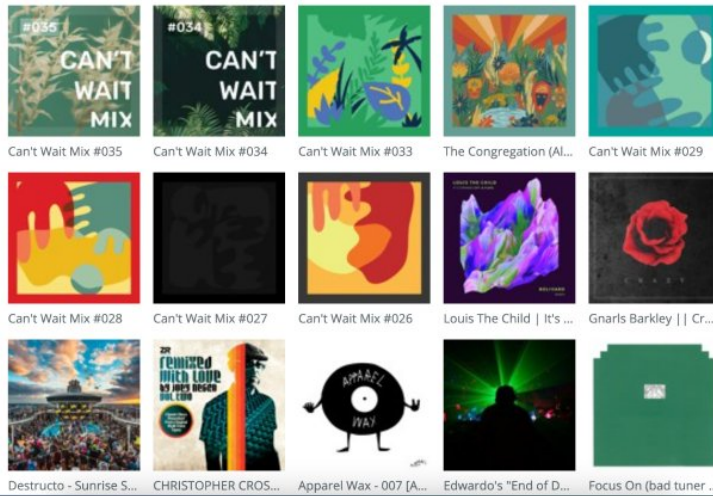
#035
CAN'T WAIT MIX

#034
CAN'T WAIT MIX

Can't Wait Mix #035
Can't Wait Mix #034
Can't Wait Mix #033
The Congregation (Al...
Can't Wait Mix #029

LOUIS THE CHILD

Can't Wait Mix #028
Can't Wait Mix #027
Can't Wait Mix #026
Louis The Child | It's ...
Gnarls Barkley || Cr...

Remixed With Love by Joey Negro

APPAREL WAX

Destructo - Sunrise S...
CHRISTOPHER CROS...
Apparel Wax - 007 [A...
Edwardo's "End of D...
Focus On (bad tuner ...